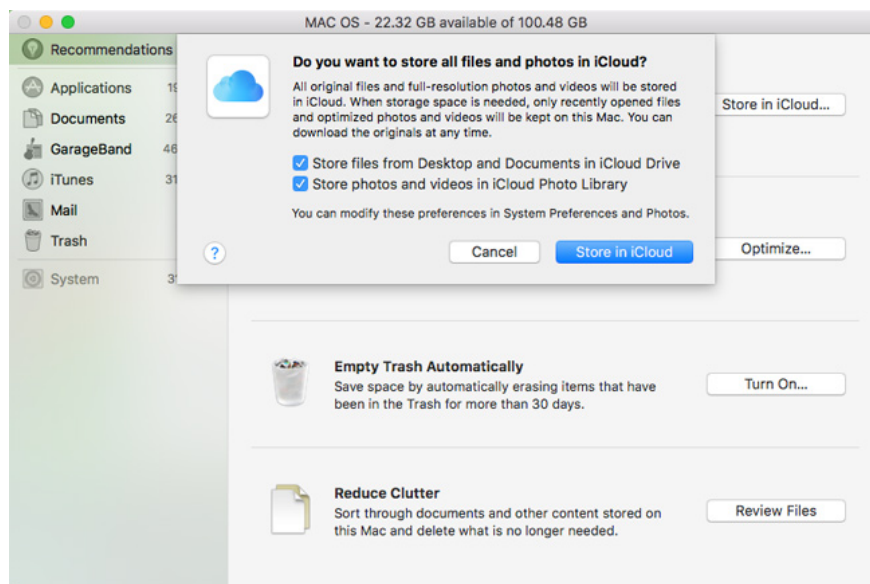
MAC OS - 22.32 GB available of 100.48 GB

Recommendations

Applications 19

Documents 26

GarageBand 46

iTunes 31

Mail

Trash

System 3

Do you want to store all files and photos in iCloud?

All original files and full-resolution photos and videos will be stored in iCloud. When storage space is needed, only recently opened files and optimized photos and videos will be kept on this Mac. You can download the originals at any time.

Store files from Desktop and Documents in iCloud Drive

Store photos and videos in iCloud Photo Library

You can modify these preferences in System Preferences and Photos.

?

Cancel

Store in iCloud

Store in iCloud...

Optimize...

Empty Trash Automatically

Save space by automatically erasing items that have been in the Trash for more than 30 days.

Turn On...

Reduce Clutter

Sort through documents and other content stored on this Mac and delete what is no longer needed.

Review Files